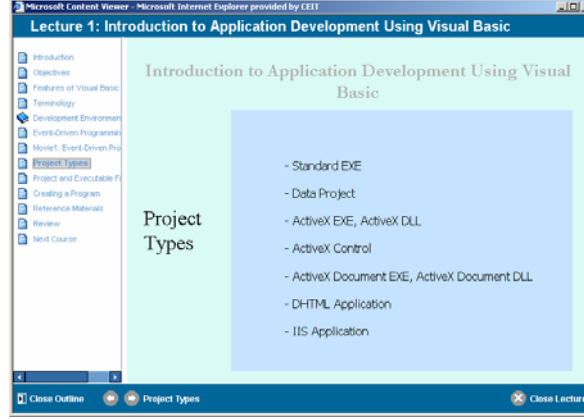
Microsoft Content Viewer - Microsoft Internet Explorer provided by CEIT

Lecture 1: Introduction to Application Development Using Visual Basic

Introduction
Objectives
Features of Visual Basic
Terminology
Development Environmen
Event-Driven Programmin
Movie1: Event-Driven Pro
Project Types
Project and Executable Fi
Creating a Program
Reference Materials
Review
Next Course

Introduction to Application Development Using Visual Basic

Project Types

- Standard EXE
- Data Project
- ActiveX EXE, ActiveX DLL
- ActiveX Control
- ActiveX Document EXE, ActiveX Document DLL
- DHTML Application
- IIS Application

Close Outline
Project Types
Close Lectur